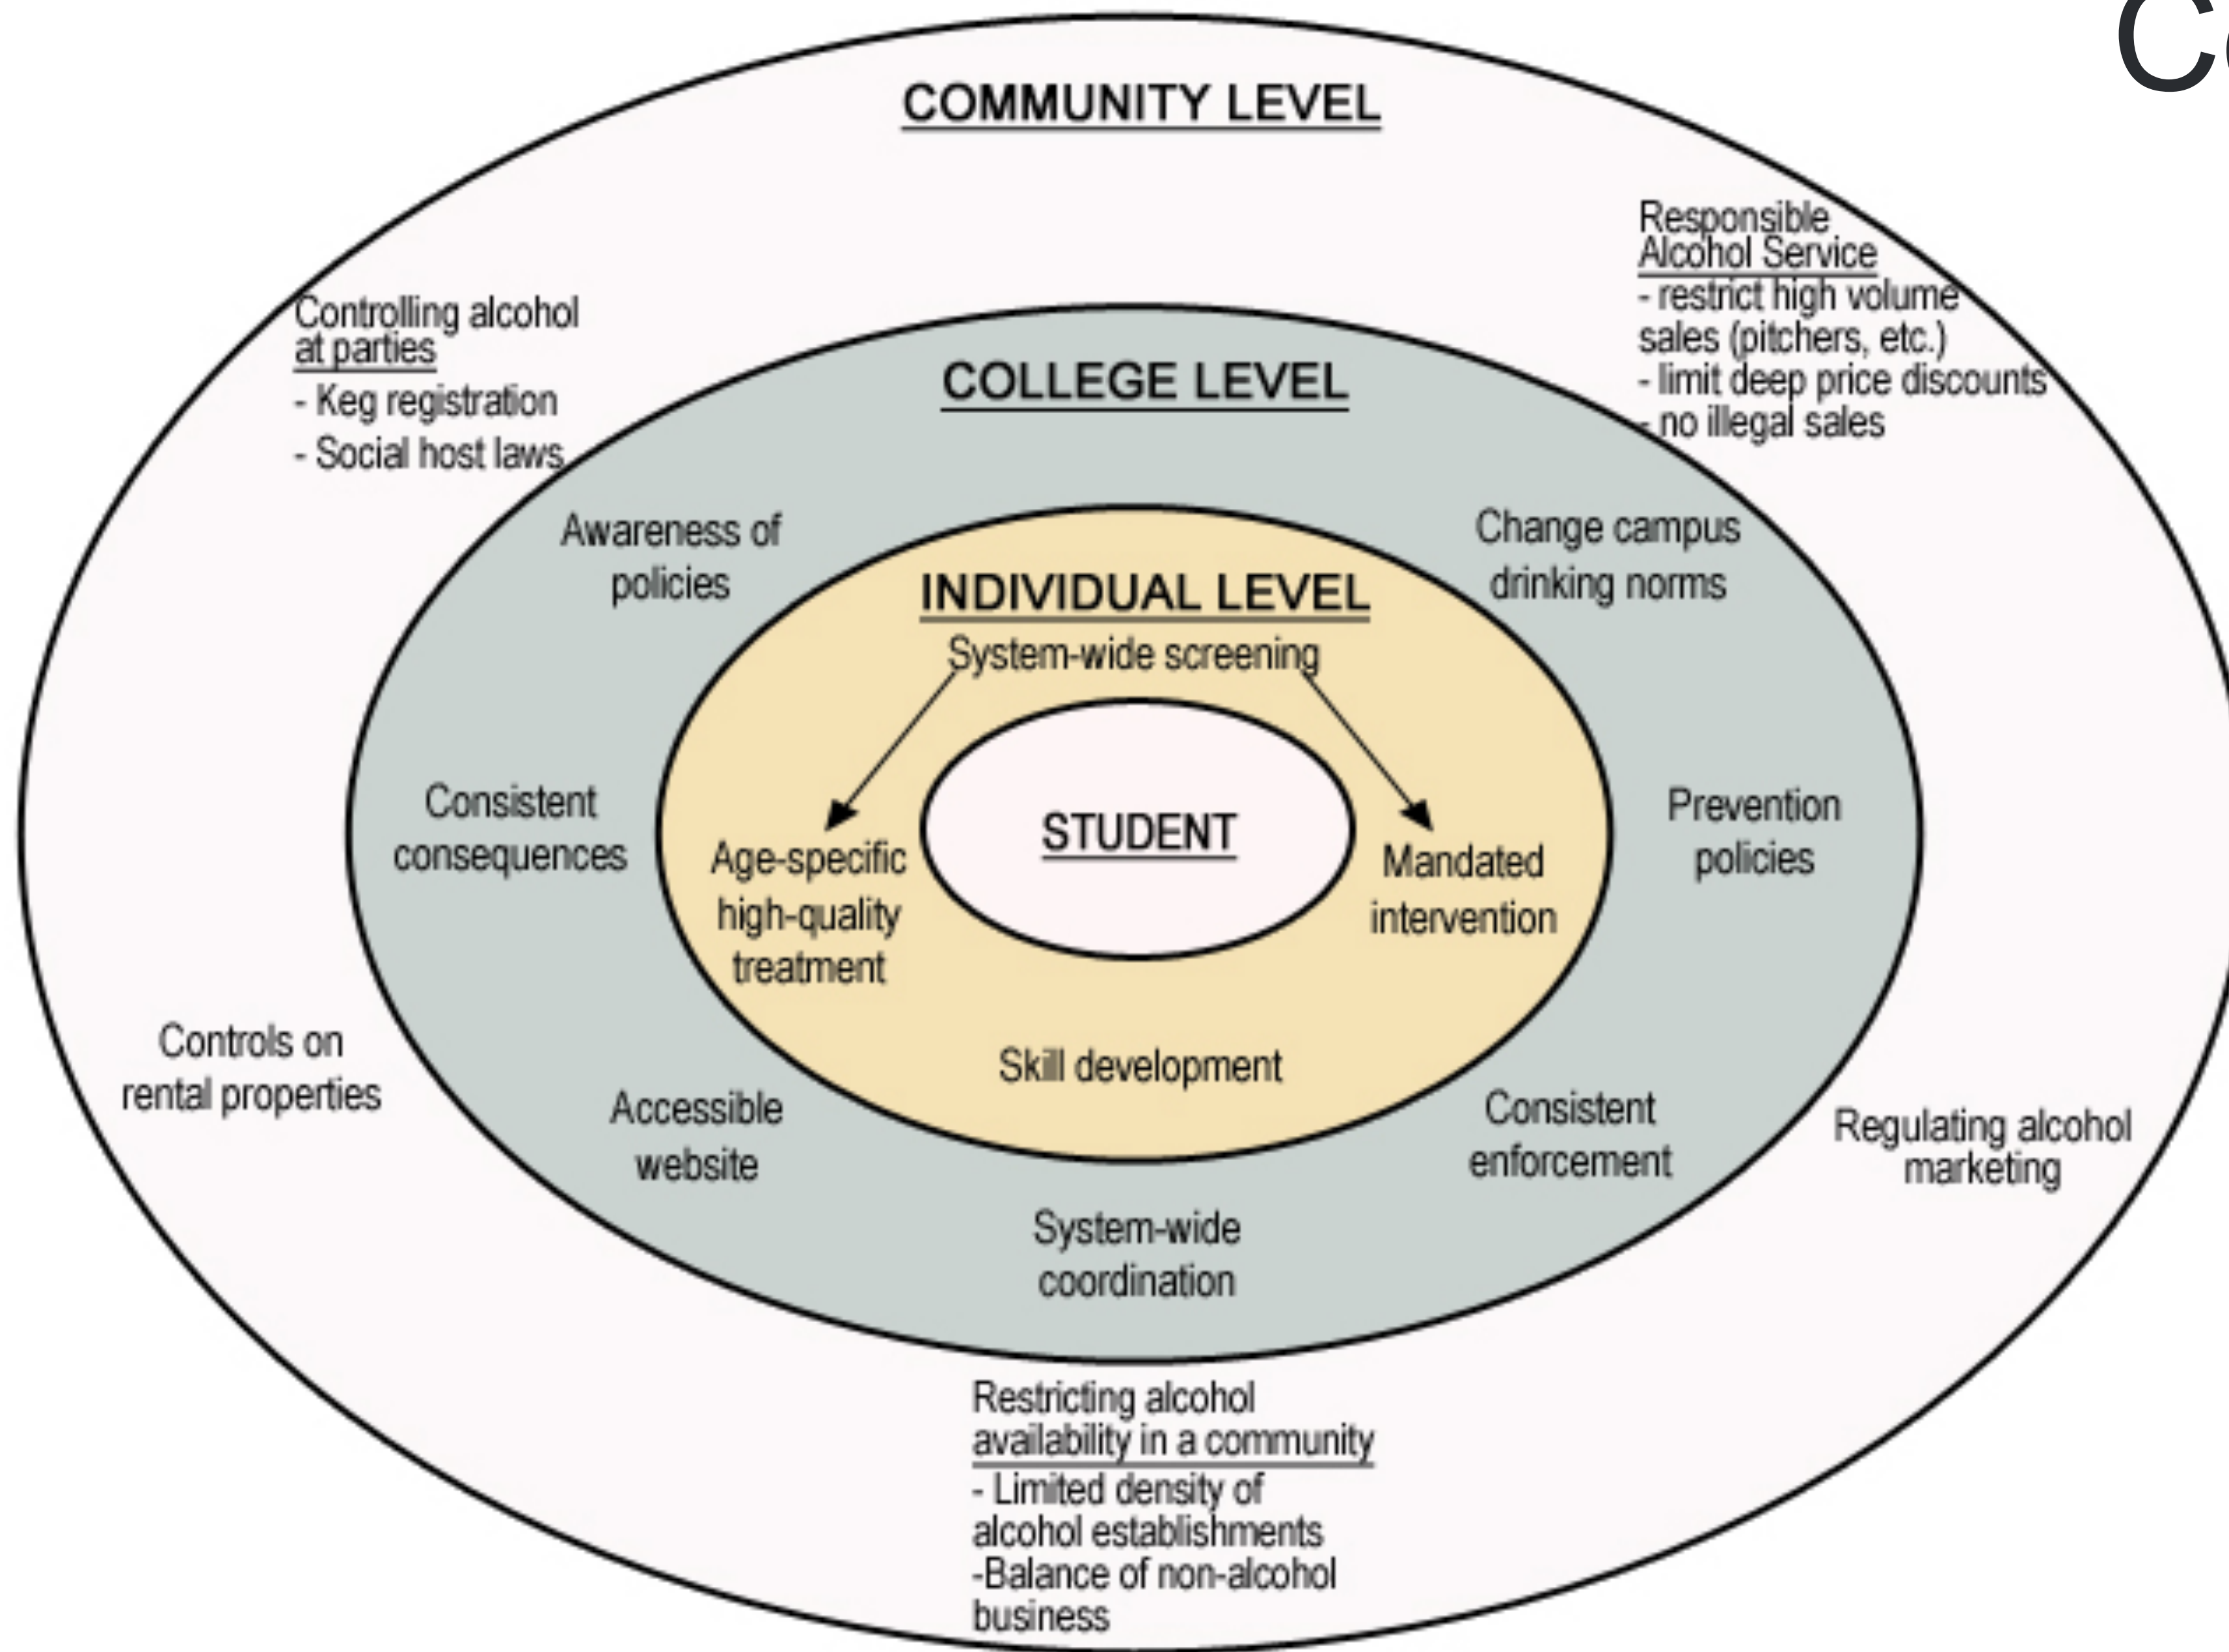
C

COMMUNITY LEVEL

Controlling alcohol at parties
- Keg registration
- Social host laws

Responsible Alcohol Service
- restrict high volume sales (pitchers, etc.)
- limit deep price discounts
- no illegal sales

COLLEGE LEVEL

Awareness of policies

Change campus drinking norms

INDIVIDUAL LEVEL

System-wide screening

Consistent consequences

Age-specific high-quality treatment

STUDENT

Mandated intervention

Prevention policies

Skill development

Controls on rental properties

Accessible website

Consistent enforcement

Regulating alcohol marketing

System-wide coordination

Restricting alcohol availability in a community
- Limited density of alcohol establishments
-Balance of non-alcohol business